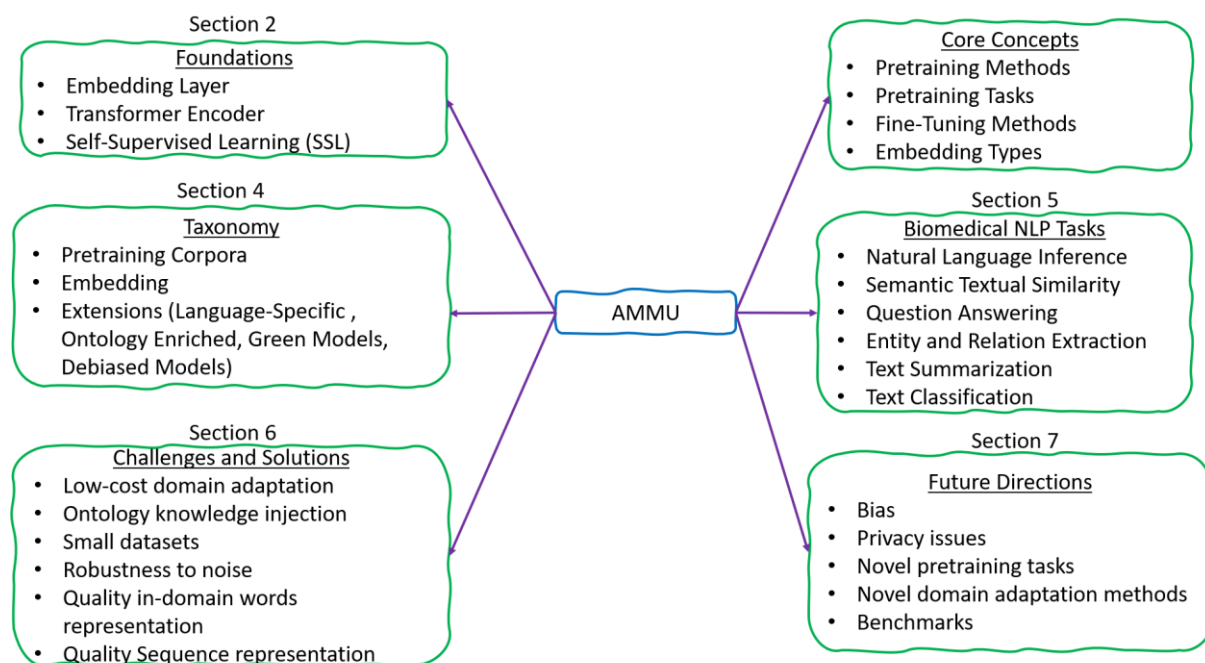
Section 2

Foundations
- Embedding Layer
- Transformer Encoder
- Self-Supervised Learning (SSL)

Section 4

Taxonomy
- Pretraining Corpora
- Embedding
- Extensions (Language-Specific , Ontology Enriched, Green Models, Debiased Models)

Section 6

Challenges and Solutions
- Low-cost domain adaptation
- Ontology knowledge injection
- Small datasets
- Robustness to noise
- Quality in-domain words representation
- Quality Sequence representation

AMMU

Core Concepts
- Pretraining Methods
- Pretraining Tasks
- Fine-Tuning Methods
- Embedding Types

Section 5

Biomedical NLP Tasks
- Natural Language Inference
- Semantic Textual Similarity
- Question Answering
- Entity and Relation Extraction
- Text Summarization
- Text Classification

Section 7

Future Directions
- Bias
- Privacy issues
- Novel pretraining tasks
- Novel domain adaptation methods
- Benchmarks